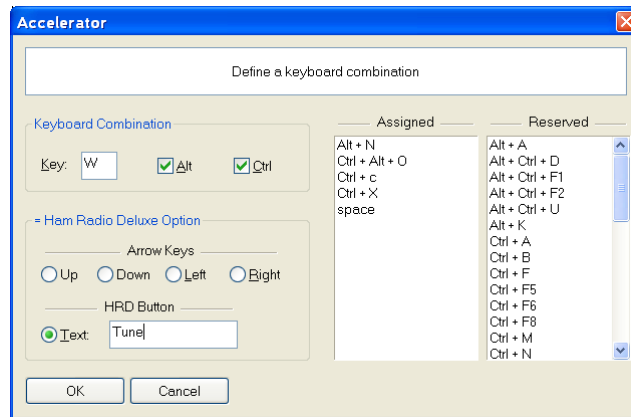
Accelerator

Define a keyboard combination

Keyboard Combination

Key: W

Alt

Ctrl

= Ham Radio Deluxe Option

Arrow Keys

Up Down Left Right

HRD Button

Text: Tune

Assigned

Alt + N
Ctrl + Alt + O
Ctrl + c
Ctrl + X
space

Reserved

Alt + A
Alt + Ctrl + D
Alt + Ctrl + F1
Alt + Ctrl + F2
Alt + Ctrl + U
Alt + K
Ctrl + A
Ctrl + B
Ctrl + F
Ctrl + F5
Ctrl + F6
Ctrl + F8
Ctrl + M
Ctrl + N

OK

Cancel